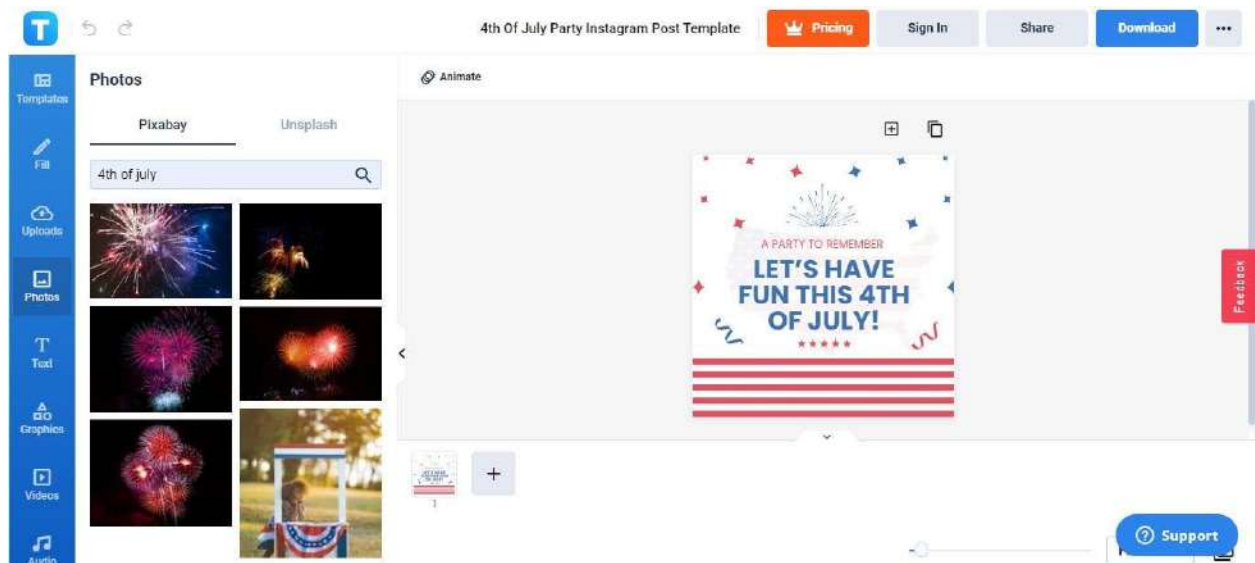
T

4th Of July Party Instagram Post Template

Pricing

Sign In

Share

Download

•••

Templates

Fill

Uploads

Photos

Text

Graphics

Videos

Audio

Photos

Pixabay

Unsplash

4th of july

Animate

A PARTY TO REMEMBER

LET'S HAVE FUN THIS 4TH OF JULY!

Feedback

1

Support